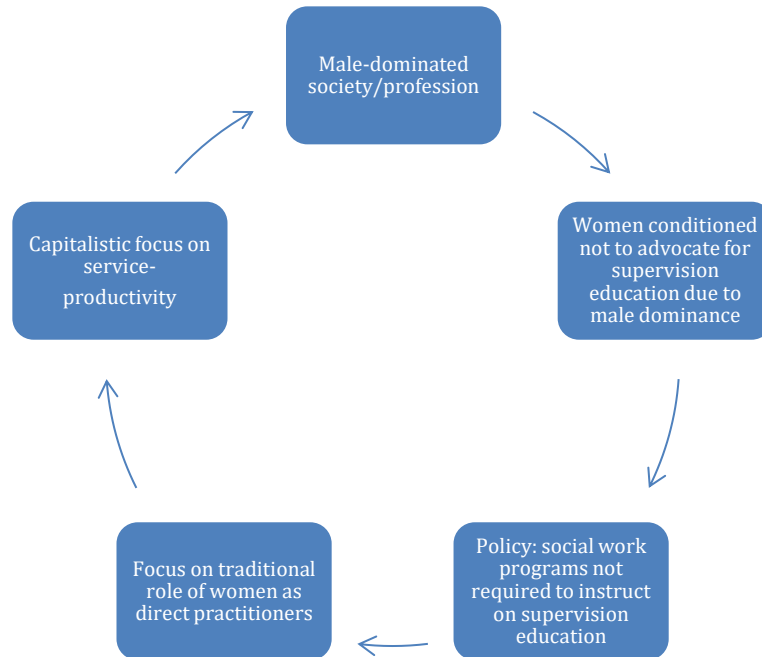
Male-dominated society/profession

Women conditioned not to advocate for supervision education due to male dominance

Policy: social work programs not required to instruct on supervision education

Focus on traditional role of women as direct practitioners

Capitalistic focus on service-productivity